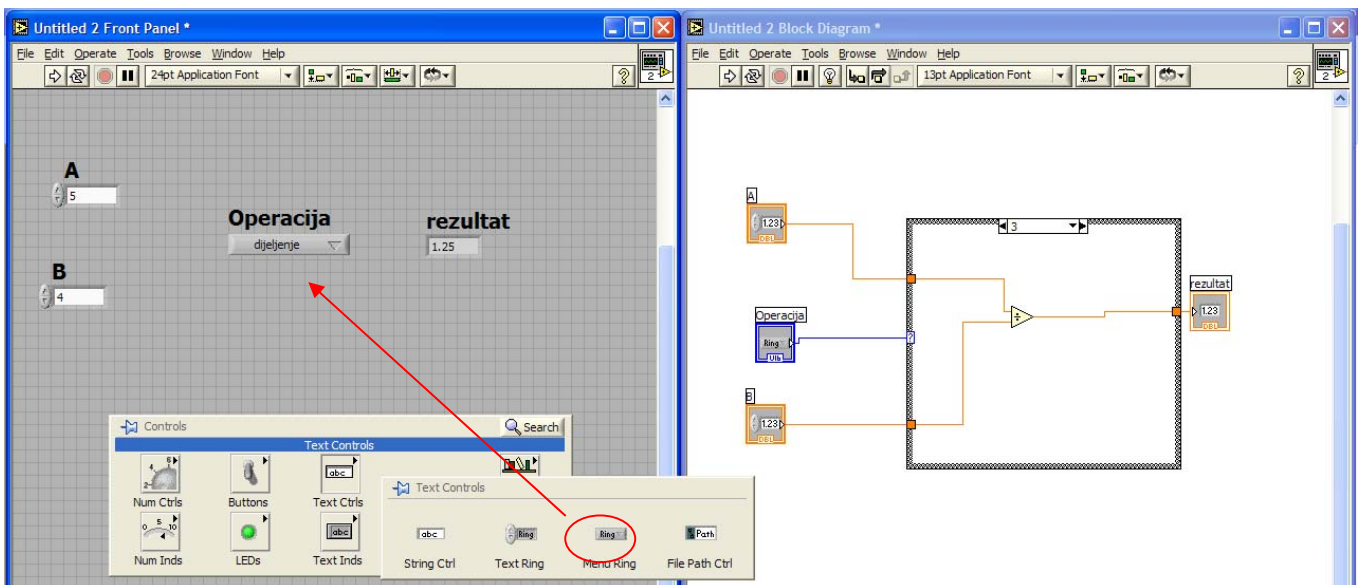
Untitled 2 Front Panel *

File Edit Operate Tools Browse Window Help

24pt Application Font

A
5

Operacija
dijeljenje

rezultat
1.25

B
4

Controls
Search
Text Controls
Num Ctrls
Buttons
Text Ctrls
Num Inds
LEDs
Text Inds

Text Controls
abc
String Ctrl
Ring
Text Ring
Ring
Menu Ring
Path
File Path Ctrl

Untitled 2 Block Diagram *

File Edit Operate Tools Browse Window Help

13pt Application Font

A
1.23
DBL

3

Operacija
Ring
U16

B
1.23
DBL

rezultat
1.23
DBL